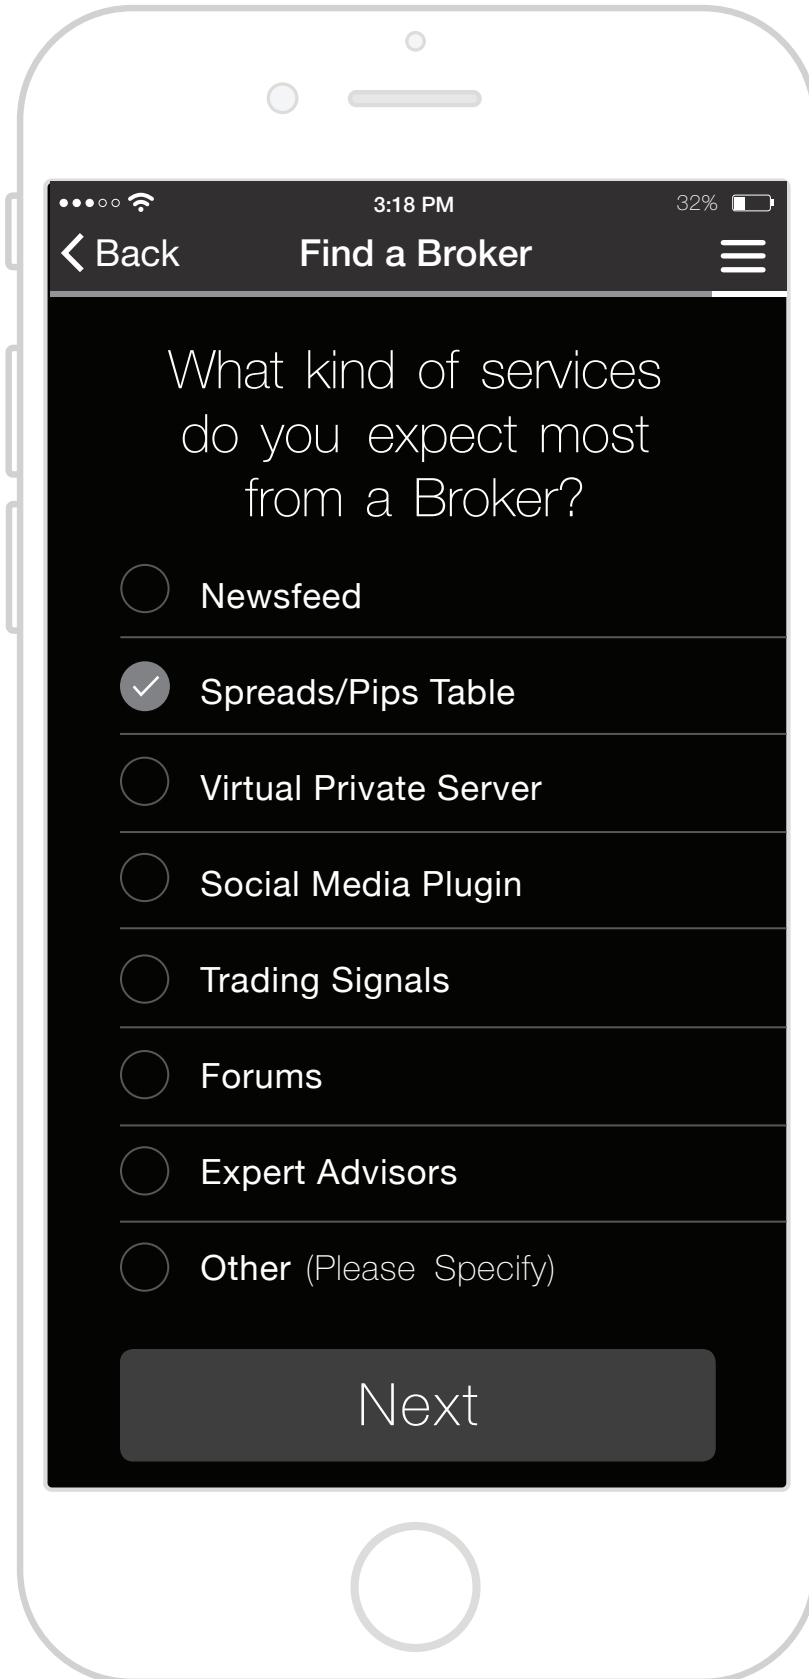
3:18 PM
32%

Back
Find a Broker

What kind of services do you expect most from a Broker?

Newsfeed

Spreads/Pips Table

Virtual Private Server

Social Media Plugin

Trading Signals

Forums

Expert Advisors

Other (Please Specify)

Next